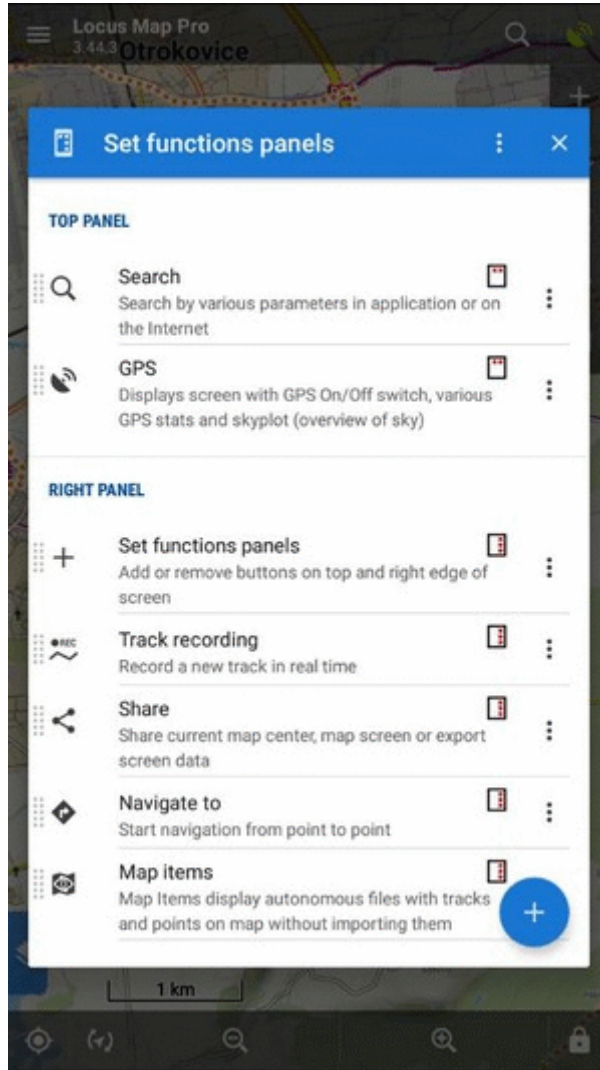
Locus Map Pro
3.44.3 Otrokovice

Set functions panels

TOP PANEL

Search
Search by various parameters in application or on the Internet

GPS
Displays screen with GPS On/Off switch, various GPS stats and skyplot (overview of sky)

RIGHT PANEL

Set functions panels
Add or remove buttons on top and right edge of screen

REC
Track recording
Record a new track in real time

Share
Share current map center, map screen or export screen data

Navigate to
Start navigation from point to point

Map items
Map Items display autonomous files with tracks and points on map without importing them

1 km